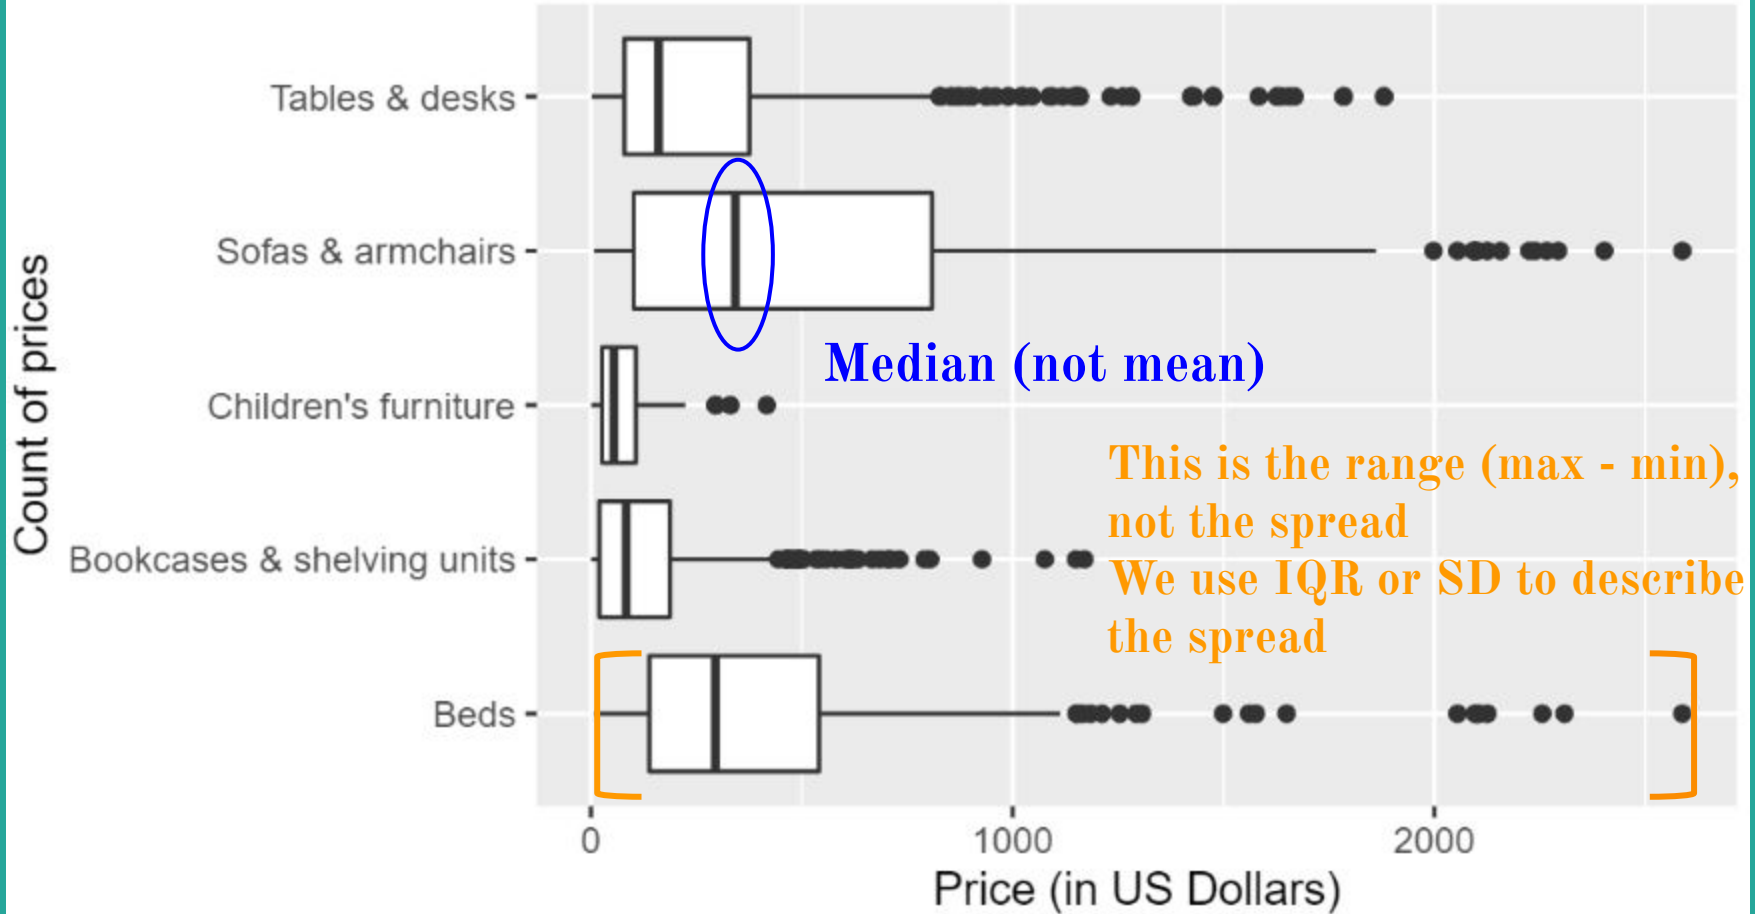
Count of prices

Tables & desks

Sofas & armchairs

Children's furniture

Bookcases & shelving units

Beds

Median (not mean)

This is the range (max - min), not the spread

We use IQR or SD to describe the spread

0

1000

2000

Price (in US Dollars)